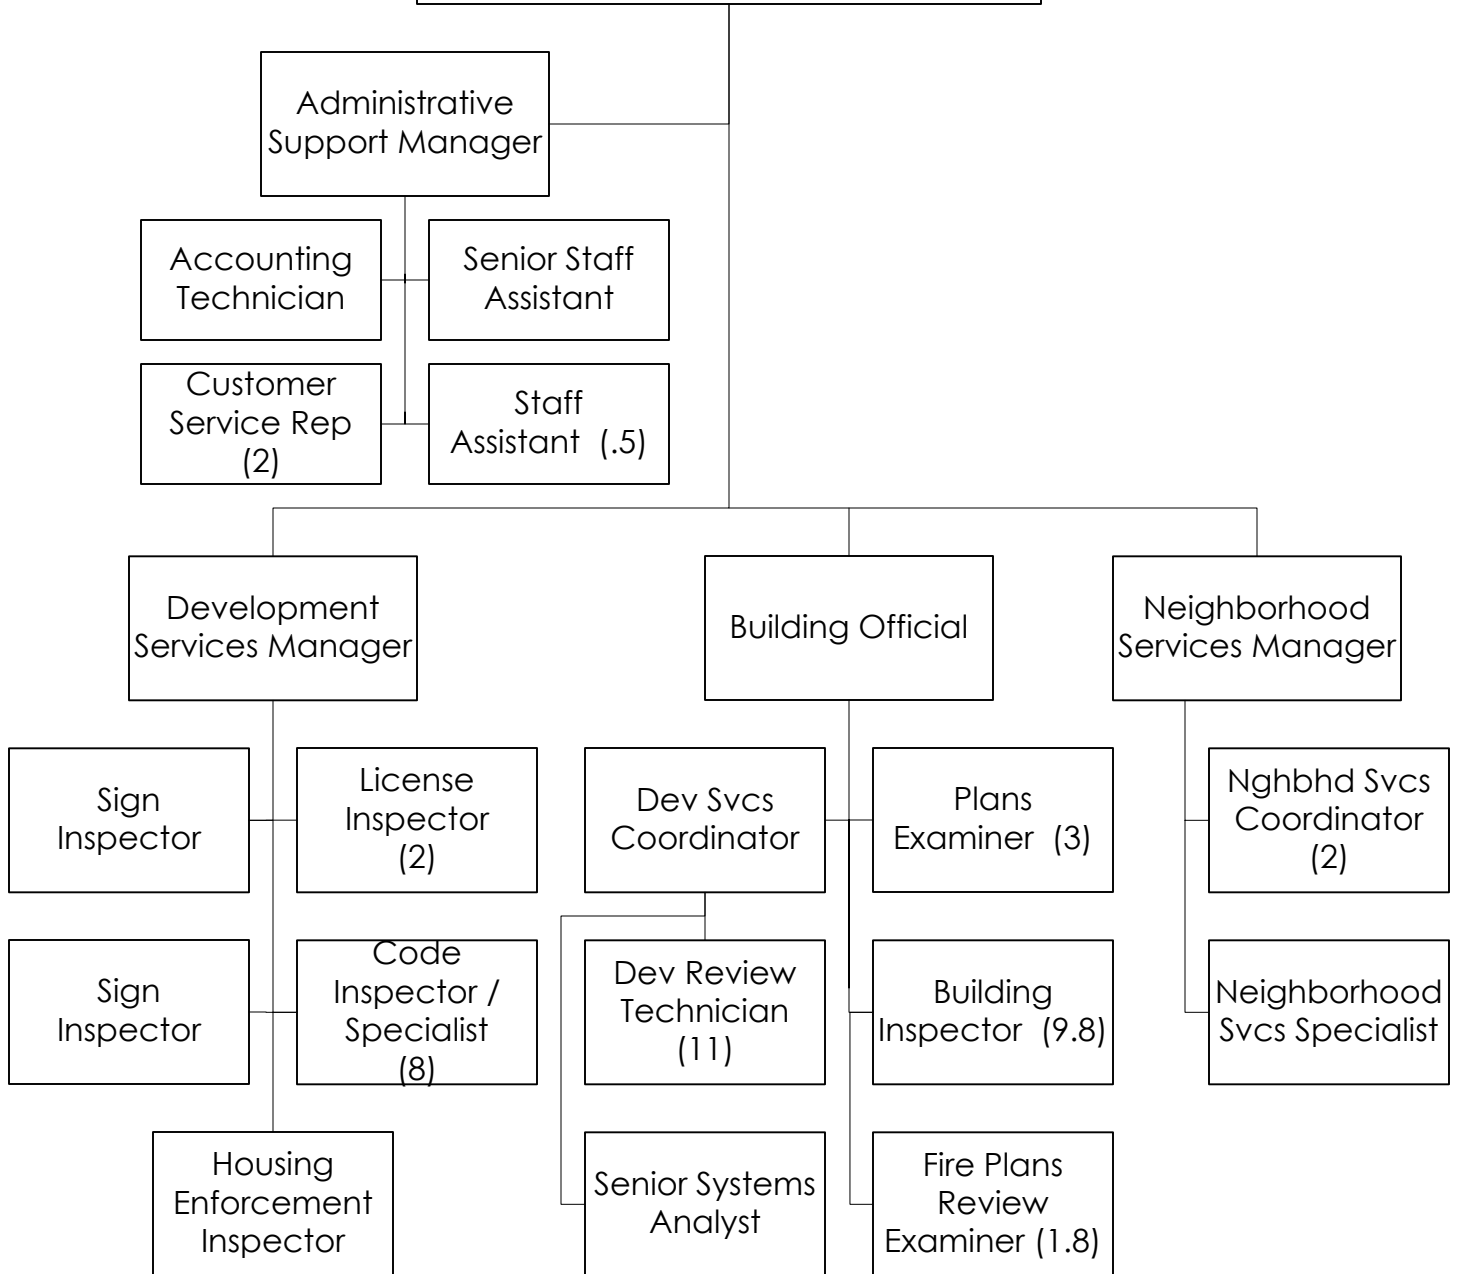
Administrative Support Manager

Accounting Technician

Senior Staff Assistant

Customer Service Rep (2)

Staff Assistant (.5)

Development Services Manager

Building Official

Neighborhood Services Manager

Sign Inspector

License Inspector (2)

Dev Svcs Coordinator

Plans Examiner (3)

Nghbhd Svcs Coordinator (2)

Sign Inspector

Code Inspector / Specialist (8)

Dev Review Technician (11)

Building Inspector (9.8)

Neighborhood Svcs Specialist

Housing Enforcement Inspector

Senior Systems Analyst

Fire Plans Review Examiner (1.8)